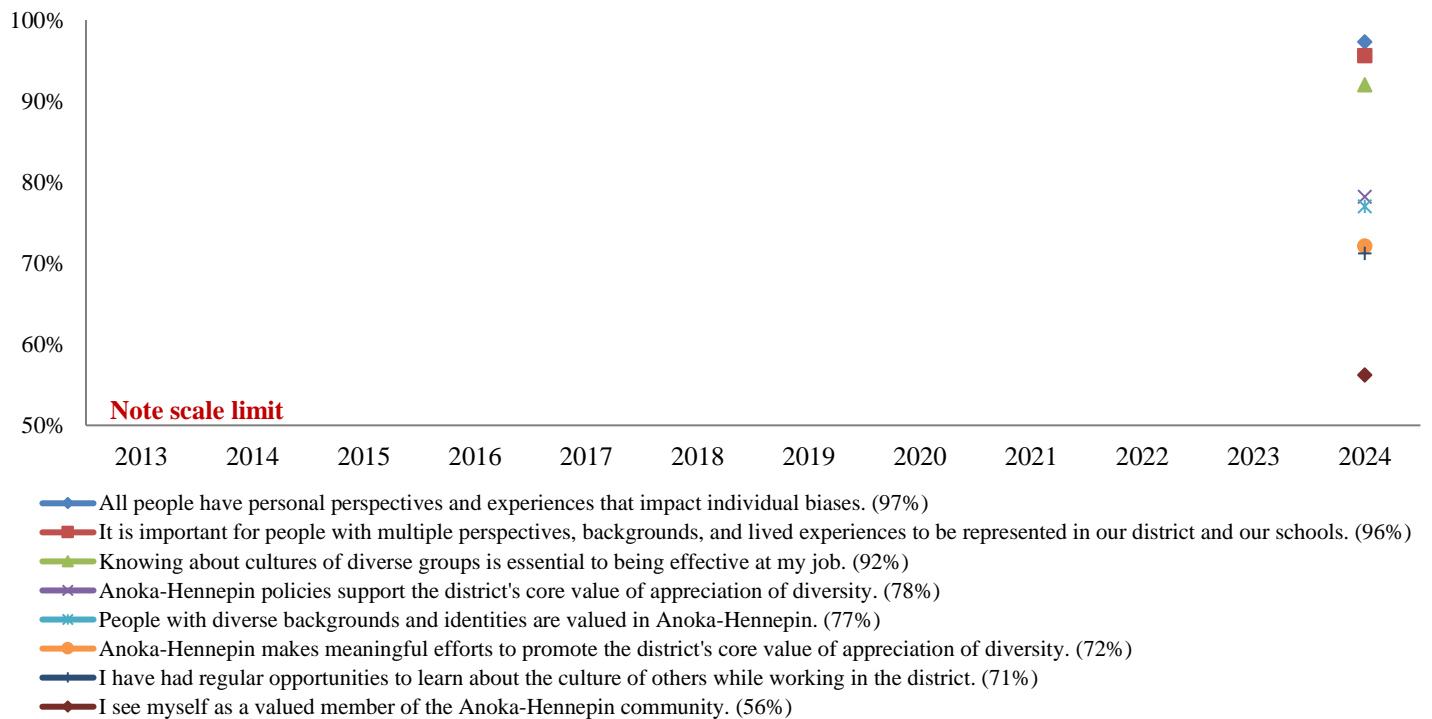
100%
90%
80%
70%
60%
50%
Note scale limit
2013
2014
2015
2016
2017
2018
2019
2020
2021
2022
2023
2024

All people have personal perspectives and experiences that impact individual biases. (97%)
It is important for people with multiple perspectives, backgrounds, and lived experiences to be represented in our district and our schools. (96%)
Knowing about cultures of diverse groups is essential to being effective at my job. (92%)
Anoka-Hennepin policies support the district's core value of appreciation of diversity. (78%)
People with diverse backgrounds and identities are valued in Anoka-Hennepin. (77%)
Anoka-Hennepin makes meaningful efforts to promote the district's core value of appreciation of diversity. (72%)
I have had regular opportunities to learn about the culture of others while working in the district. (71%)
I see myself as a valued member of the Anoka-Hennepin community. (56%)